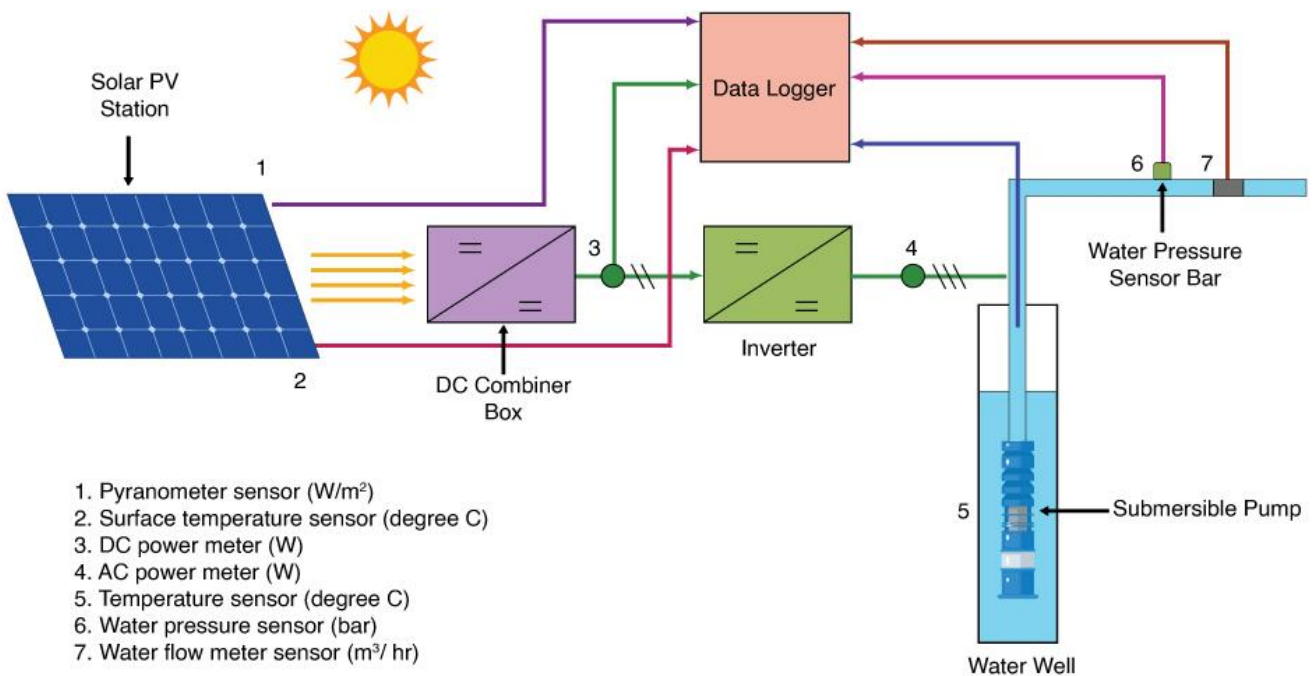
Solar PV Station

Data Logger

1

2

3

4

5

6

7

DC Combiner Box

Inverter

Water Pressure Sensor Bar

Submersible Pump

Water Well

1. Pyranometer sensor (W/m$^2$)
2. Surface temperature sensor (degree C)
3. DC power meter (W)
4. AC power meter (W)
5. Temperature sensor (degree C)
6. Water pressure sensor (bar)
7. Water flow meter sensor (m$^3$/ hr)